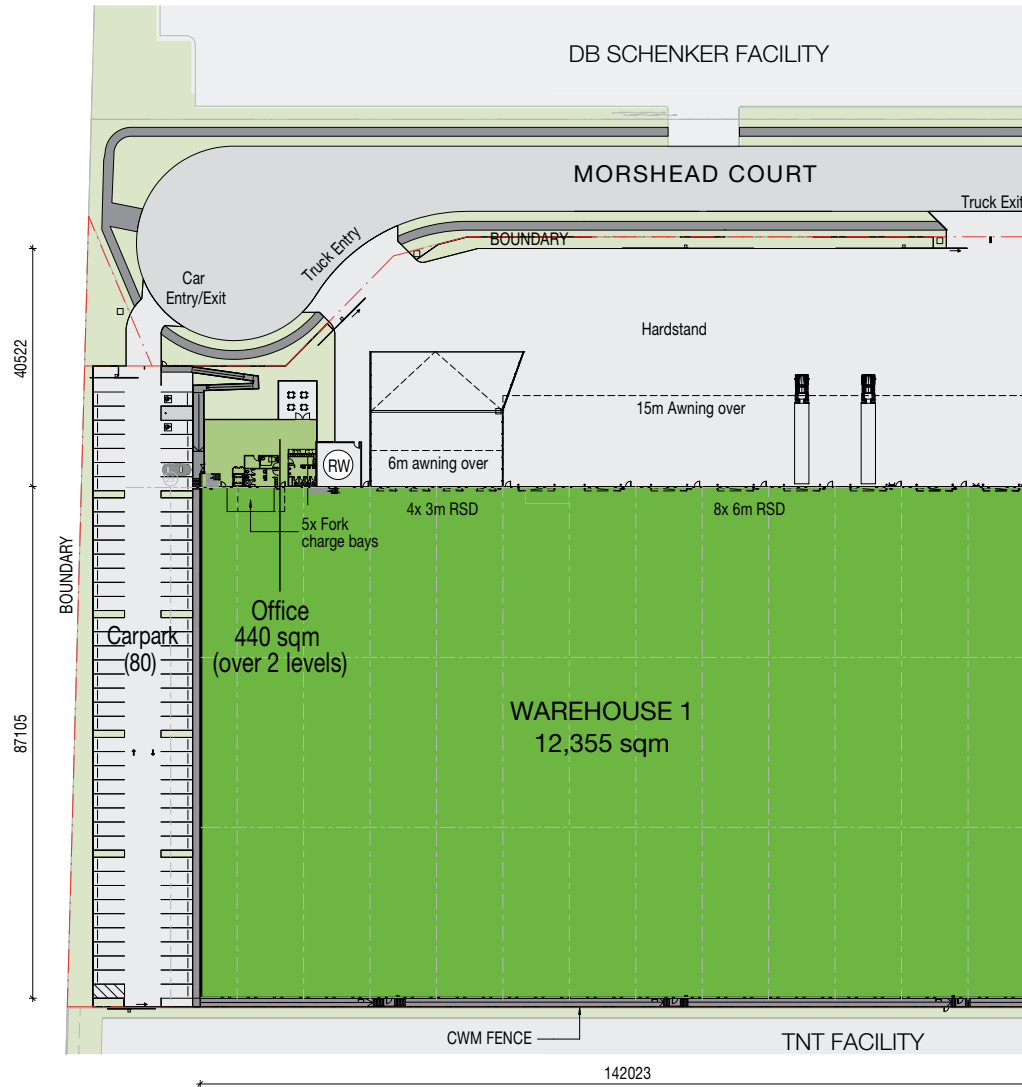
DB SCHENKER FACILITY

MORSHEAD COURT

Truck Exit

BOUNDARY

Truck Entry

Car Entry/Exit

Hardstand

15m Awning over

6m awning over

RW

4x 3m RSD

8x 6m RSD

5x Fork charge bays

40522

BOUNDARY

Carpark (80)

Office 440 sqm (over 2 levels)

WAREHOUSE 1 12,355 sqm

87105

CWM FENCE

TNT FACILITY

142023